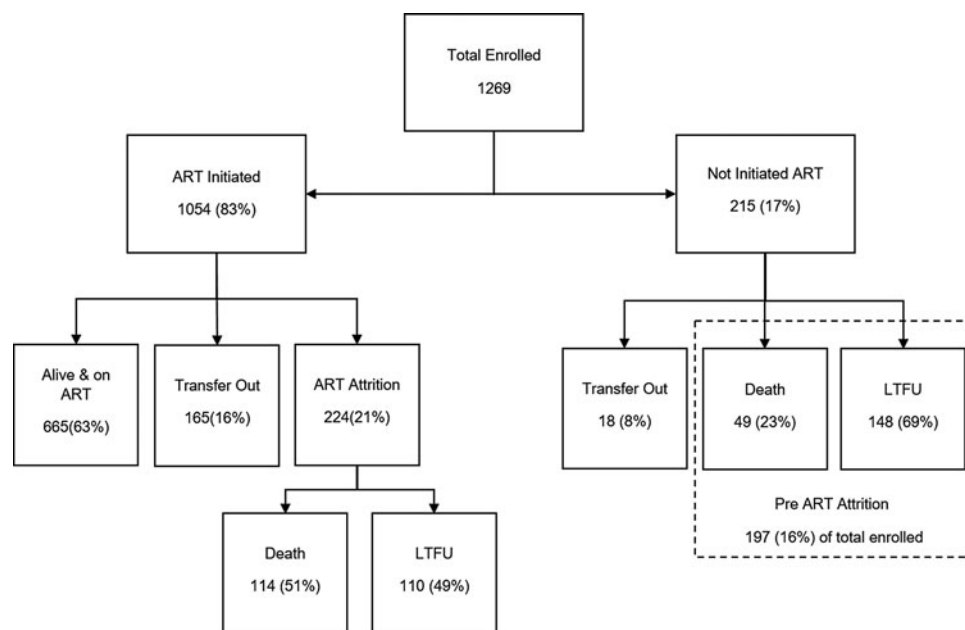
Total Enrolled
1269

ART Initiated
1054 (83%)

Not Initiated ART
215 (17%)

Alive & on ART
665(63%)

Transfer Out
165(16%)

ART Attrition
224(21%)

Death
114 (51%)

LTFU
110 (49%)

Transfer Out
18 (8%)

Death
49 (23%)

LTFU
148 (69%)

Pre ART Attrition
197 (16%) of total enrolled